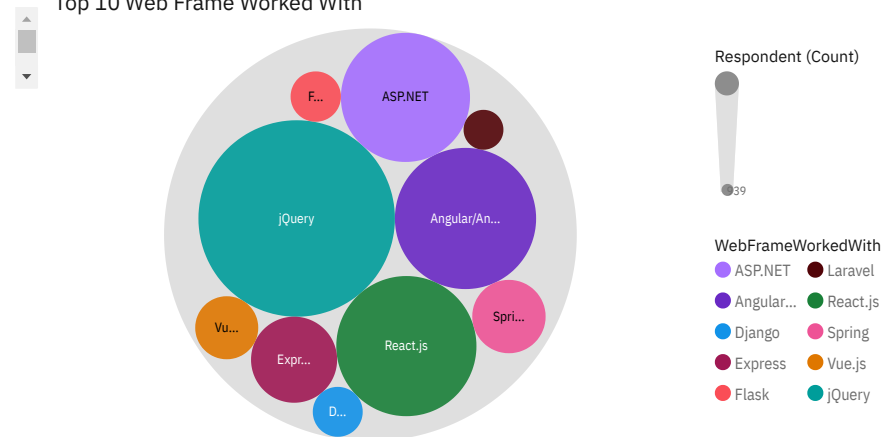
Top 10 Web Frame Worked With

F...
ASP.NET
jQuery
Angular/An...
Vu...
Expr...
React.js
Spri...
D...

Respondent (Count)
39

WebFrameWorkedWith
ASP.NET
Laravel
Angular...
React.js
Django
Spring
Express
Vue.js
Flask
jQuery